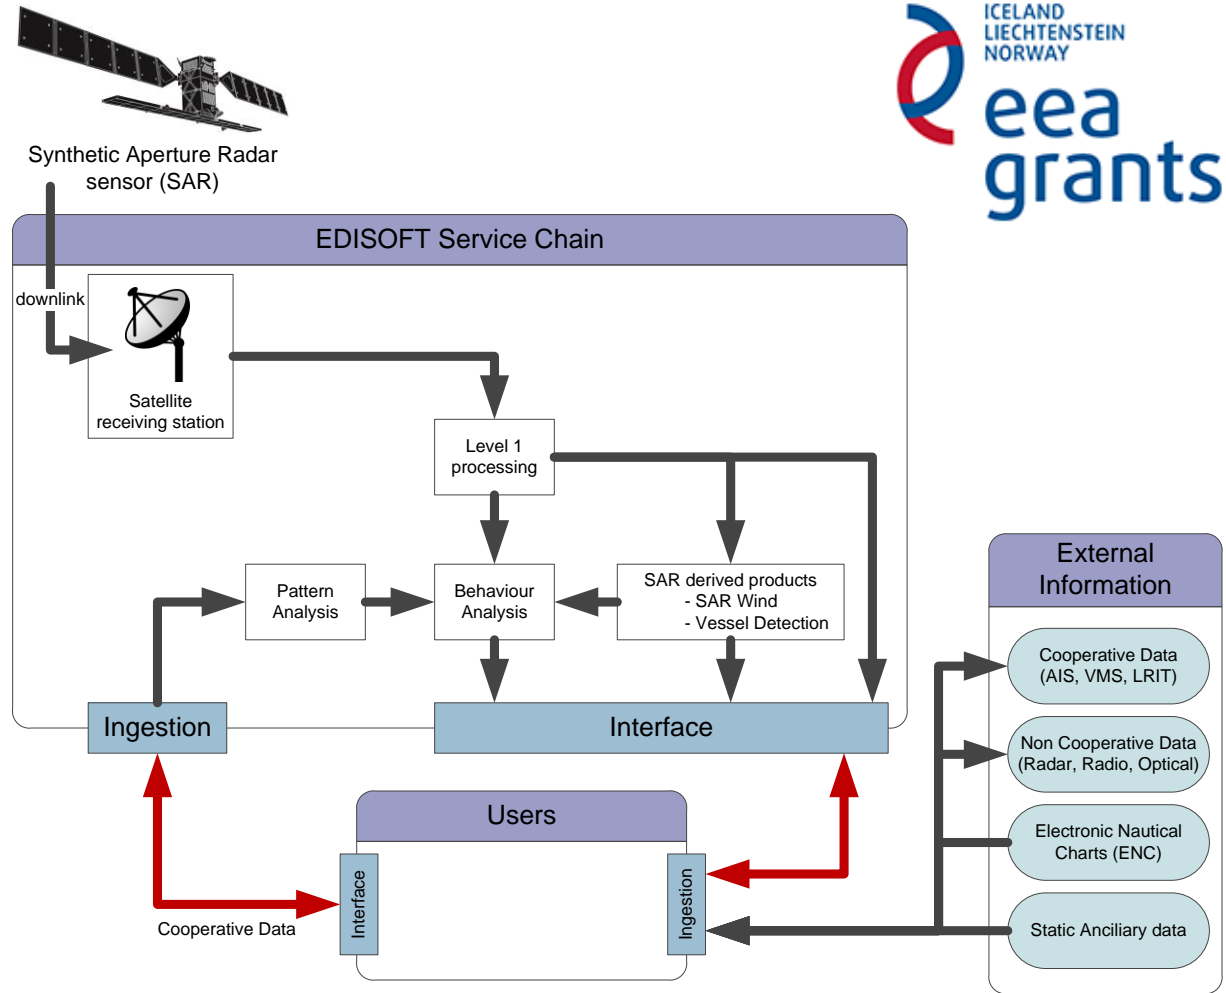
ICELAND
LIECHTENSTEIN
NORWAY
eea
grants

Synthetic Aperture Radar sensor (SAR)

EDISOFT Service Chain

downlink

Satellite receiving station

Level 1 processing

Pattern Analysis

Behaviour Analysis

SAR derived products
- SAR Wind
- Vessel Detection

Ingestion

Interface

External Information

Cooperative Data (AIS, VMS, LRIT)

Non Cooperative Data (Radar, Radio, Optical)

Electronic Nautical Charts (ENC)

Static Anciliary data

Users

Interface

Ingestion

Cooperative Data